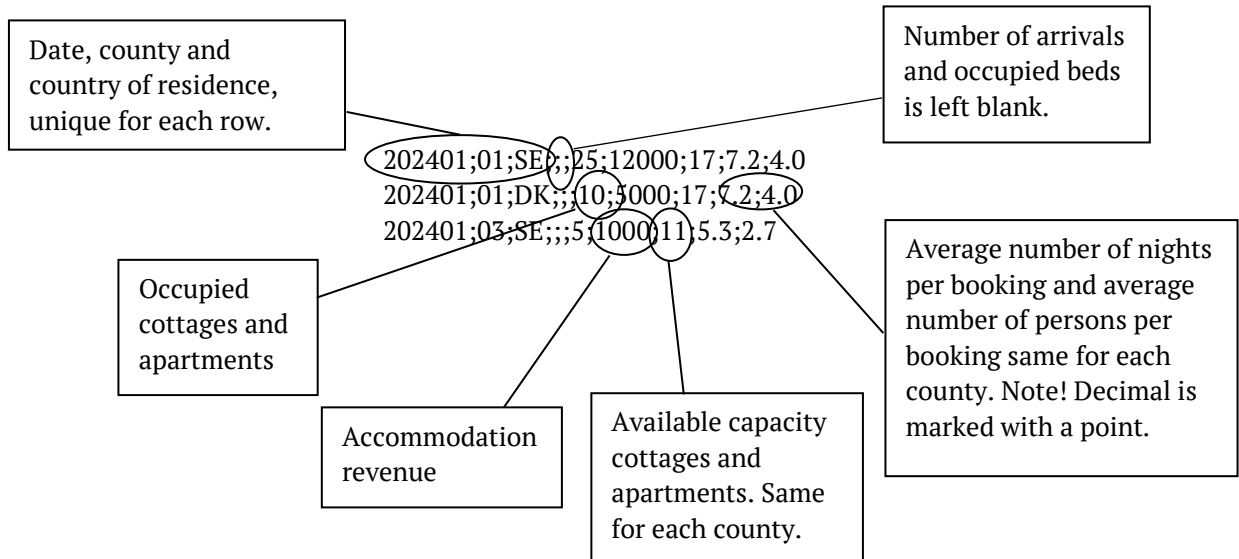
Date, county and country of residence, unique for each row.

Number of arrivals and occupied beds is left blank.

202401;01;SE;;;25;12000;17;7.2;4.0
202401;01;DK;;;10;5000;17;7.2;4.0
202401;03;SE;;;5;1000;11;5.3;2.7

Occupied cottages and apartments

Average number of nights per booking and average number of persons per booking same for each county. Note! Decimal is marked with a point.

Accommodation revenue

Available capacity cottages and apartments. Same for each county.